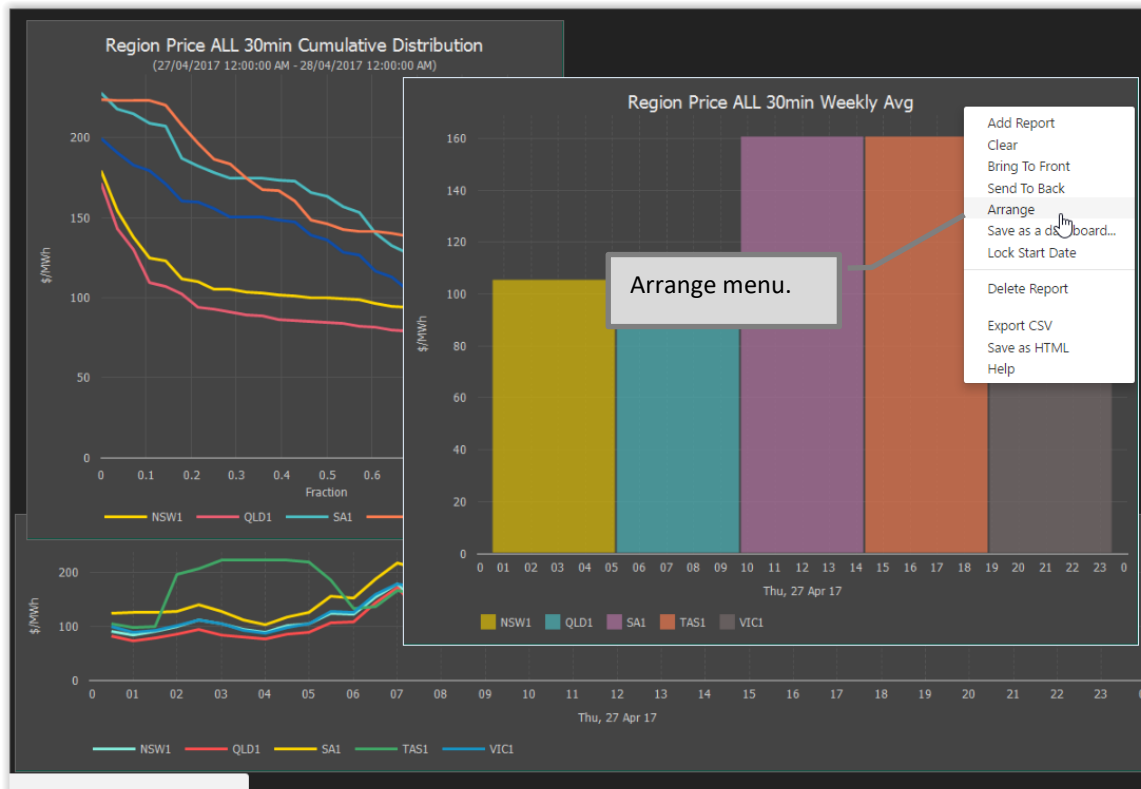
Region Price ALL 30min Cumulative Distribution
(27/04/2017 12:00:00 AM - 28/04/2017 12:00:00 AM)

200
150
100
50
0
$/MWh
0 0.1 0.2 0.3 0.4 0.5 0.6
Fraction
NSW1 QLD1 SA1

Region Price ALL 30min Weekly Avg
160
140
120
100
80
60
40
20
0
$/MWh
0 01 02 03 04 05 06 07 08 09 10 11 12 13 14 15 16 17 18 19 20 21 22 23 0
Thu, 27 Apr 17
NSW1 QLD1 SA1 TAS1 VIC1

Add Report
Clear
Bring To Front
Send To Back
Arrange
Save as a d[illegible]board...
Lock Start Date
Delete Report
Export CSV
Save as HTML
Help

Arrange menu.

200
100
0
$/MWh
0 01 02 03 04 05 06 07 08 09 10 11 12 13 14 15 16 17 18 19 20 21 22 23
Thu, 27 Apr 17
NSW1 QLD1 SA1 TAS1 VIC1